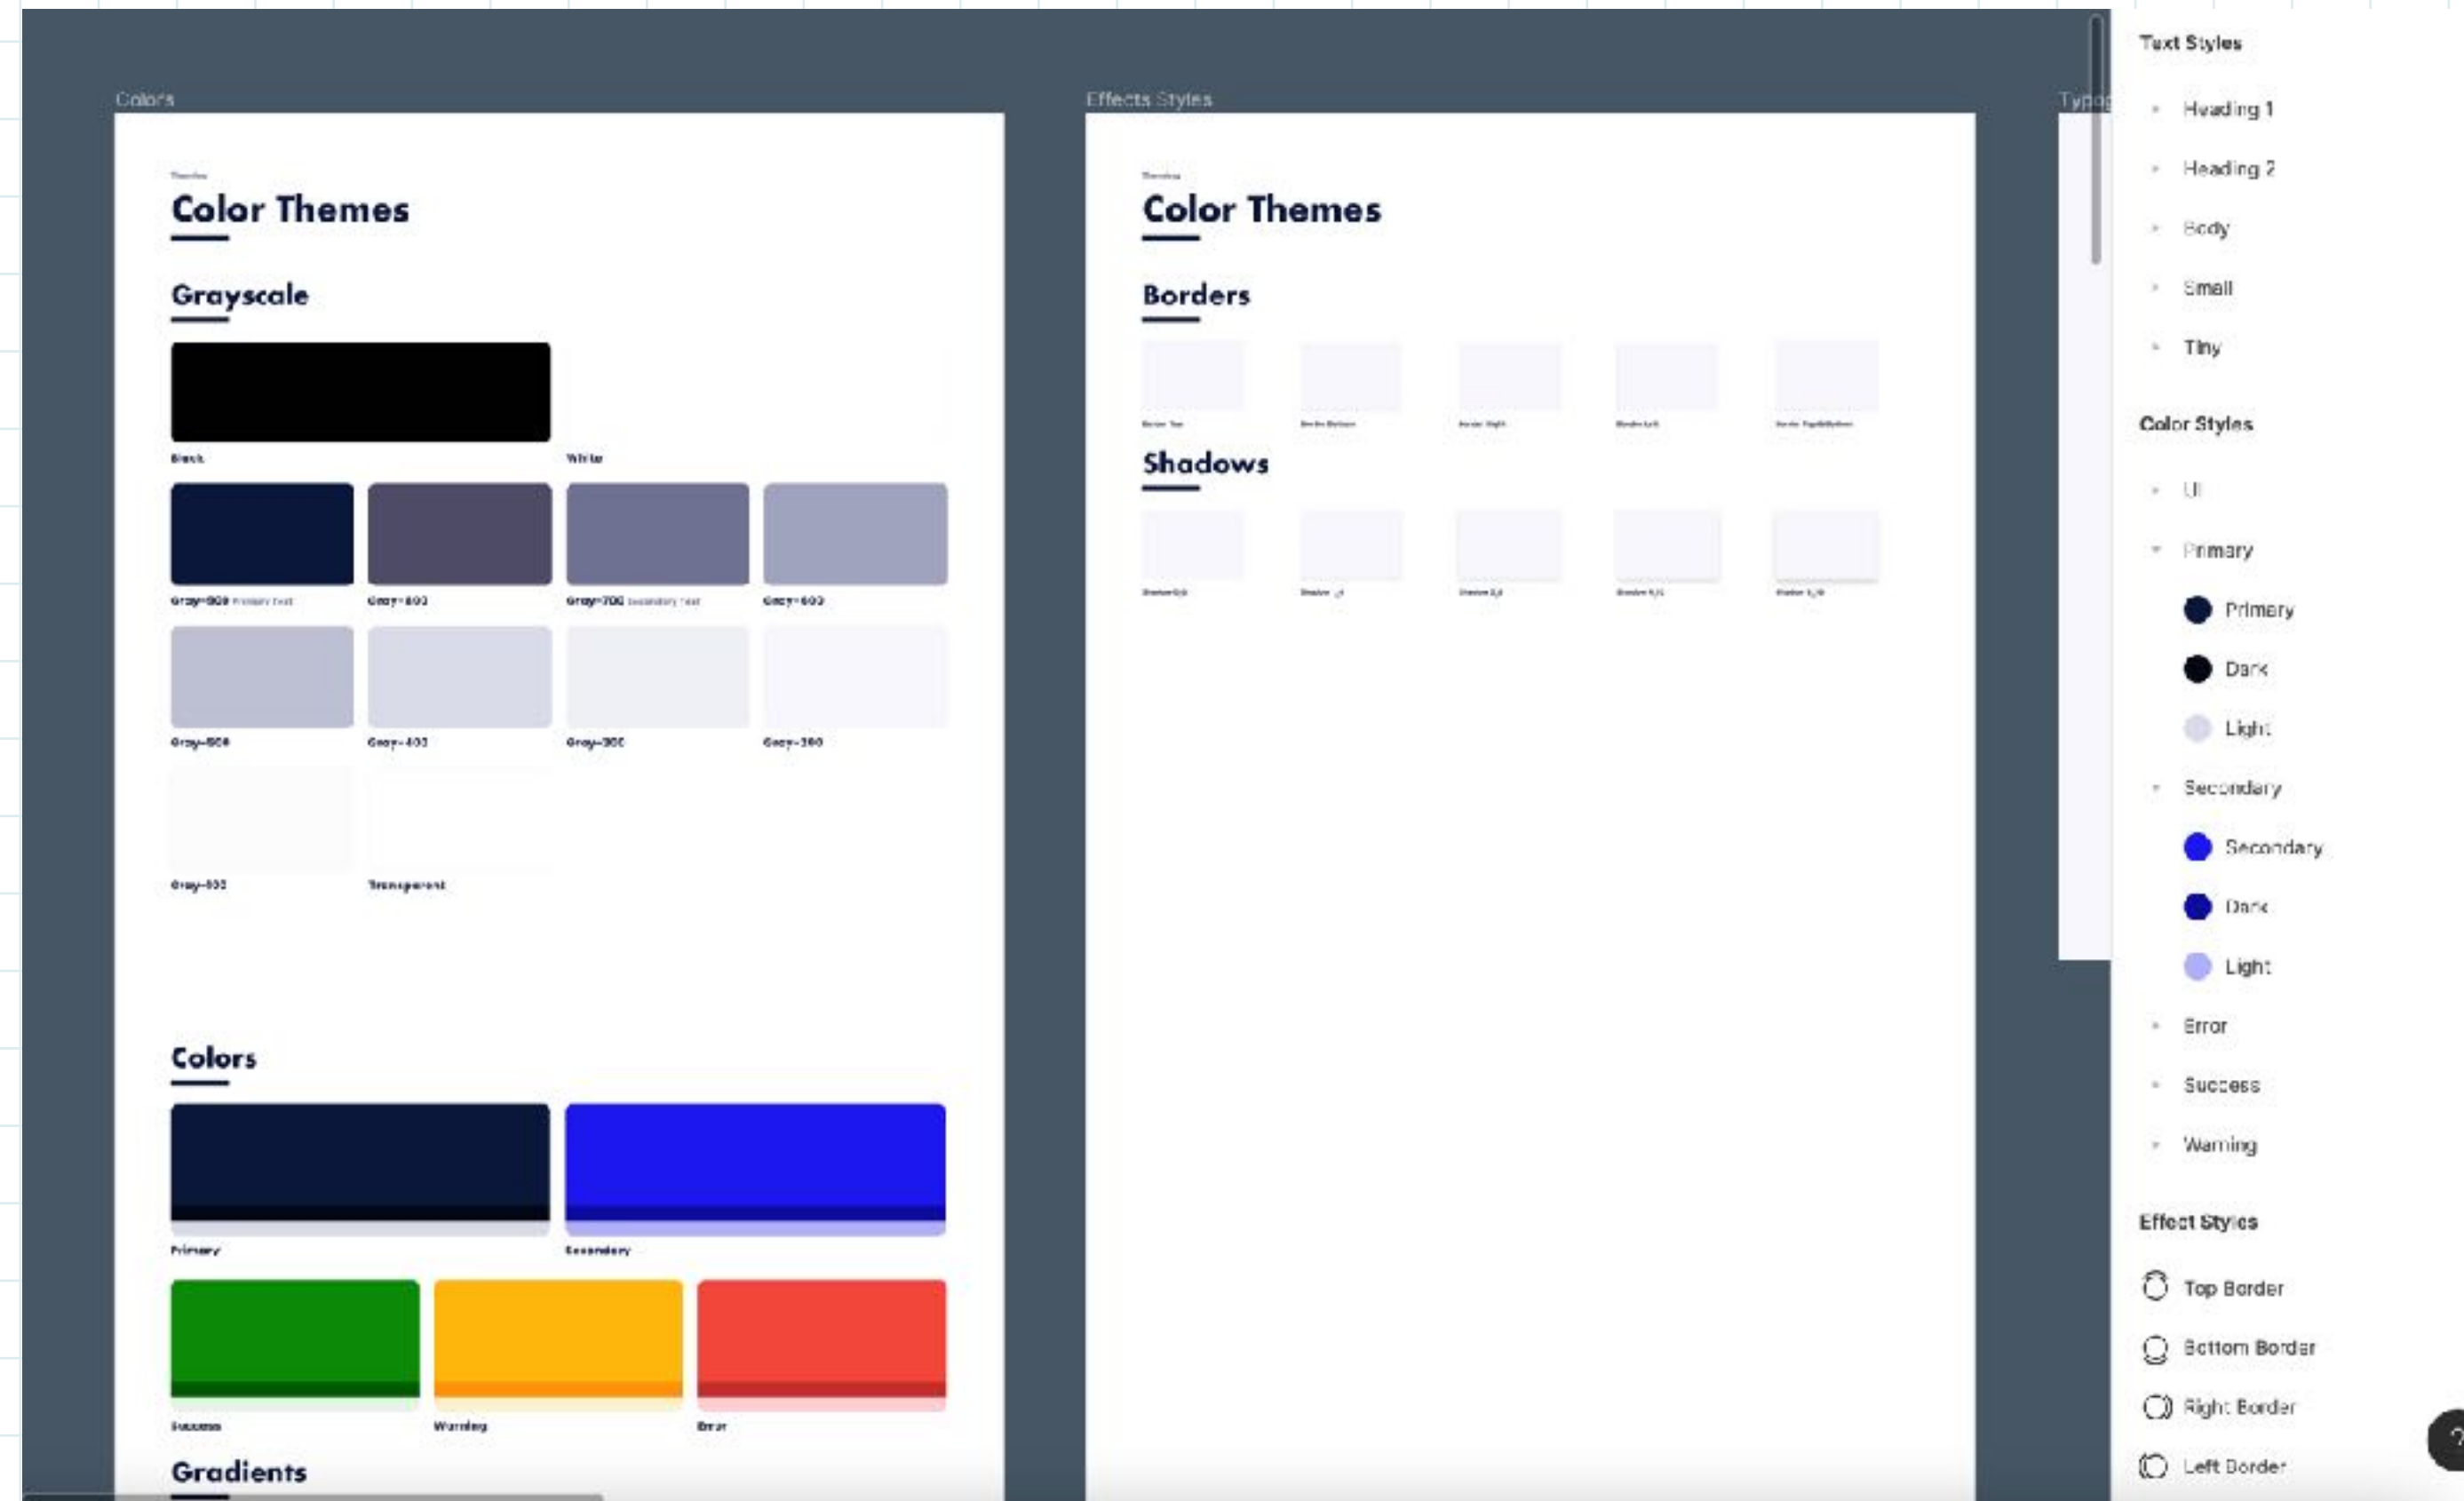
Colors

Themes

Color Themes

Grayscale

Black

White

Gray-900 Primary text

Gray-800

Gray-700 Secondary text

Gray-600

Gray-500

Gray-400

Gray-300

Gray-200

Gray-100

Transparent

Colors

Primary

Secondary

Success

Warning

Error

Gradients

Effects Styles

Themes

Color Themes

Borders

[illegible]

Shadows

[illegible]

Typog

Text Styles

Heading 1

Heading 2

Body

Small

Tiny

Color Styles

UI

Primary

Primary

Dark

Light

Secondary

Secondary

Dark

Light

Error

Success

Warning

Effect Styles

Top Border

Bottom Border

Right Border

Left Border